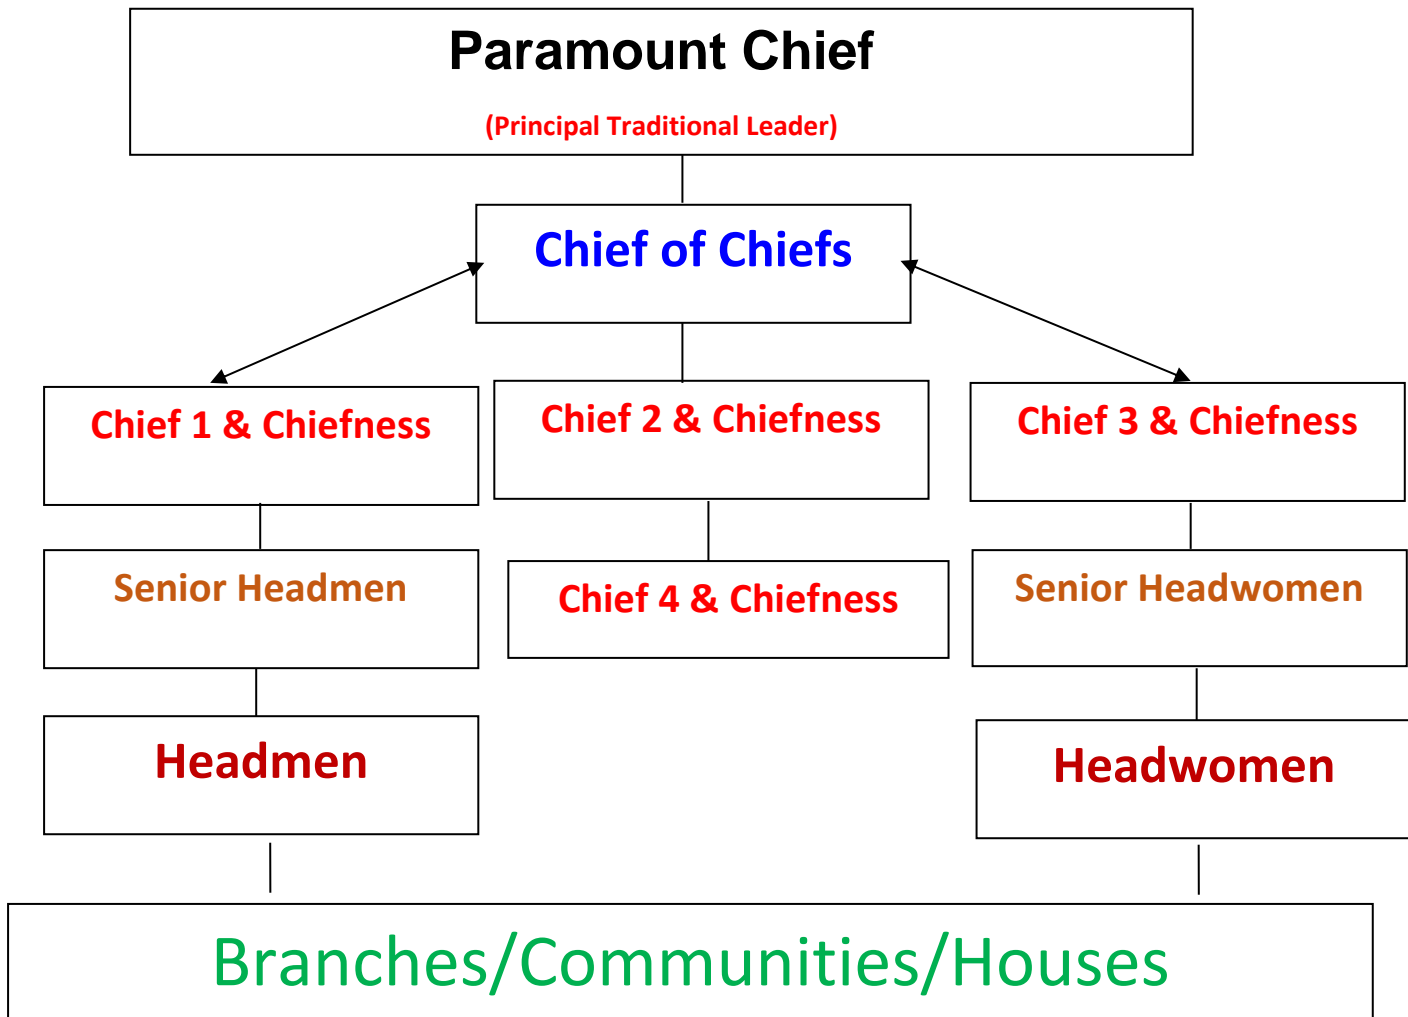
Paramount Chief

(Principal Traditional Leader)

Chief of Chiefs

Chief 1 & Chiefness

Chief 2 & Chiefness

Chief 3 & Chiefness

Senior Headmen

Chief 4 & Chiefness

Senior Headwomen

Headmen

Headwomen

Branches/Communities/Houses